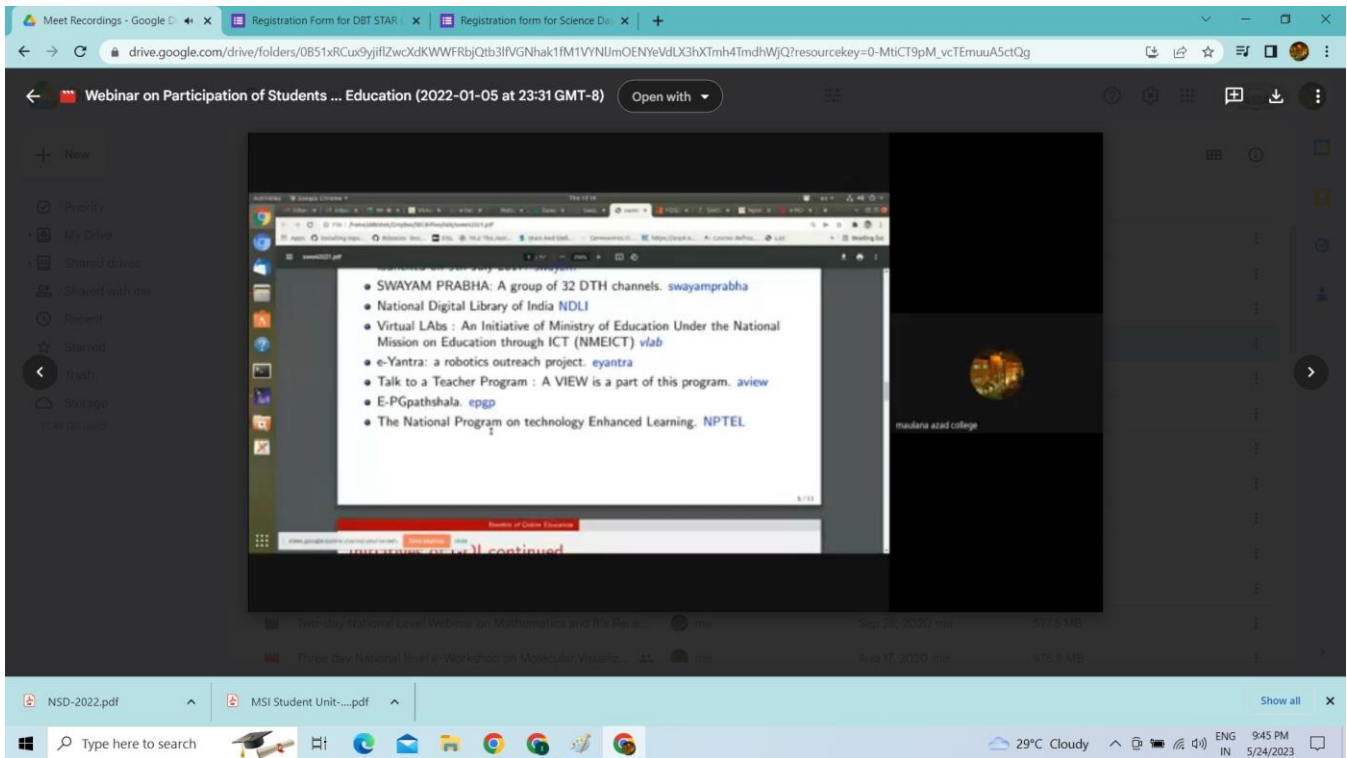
Meet Recordings - Google D
Registration Form for DBT STAR
Registration form for Science Da

drive.google.com/drive/folders/0B51xRCux9yjiflZwcXdKWWFRbjQtb3lfVGNhak1fM1VYNlJmOENYeVdLX3hXTmh4TmdhWjQ?resourcekey=0-MtiCT9pM_vcTEmuuA5ctQg

Webinar on Participation of Students ... Education (2022-01-05 at 23:31 GMT-8)
Open with

New
Priority
My Drive
Shared drives
Shared with me
Recent
Starred
Trash
Storage

swayam2021.pdf

• SWAYAM PRABHA: A group of 32 DTH channels. swayamprabha
• National Digital Library of India NDLI
• Virtual LAbs : An Initiative of Ministry of Education Under the National Mission on Education through ICT (NMEICT) vlab
• e-Yantra: a robotics outreach project. eyantra
• Talk to a Teacher Program : A VIEW is a part of this program. aview
• E-PGpathshala. epgp
• The National Program on technology Enhanced Learning. NPTEL

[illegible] continued

maulana azad college

Two-day National Level Webinar on Mathematics and Its Rece... me Sep 28, 2020 me 217.5 MB
Three day National level e-Workshop on Molecular Visualiz... me Aug 17, 2020 me 676.9 MB

NSD-2022.pdf
MSI Student Unit-....pdf
Show all

Type here to search
29°C Cloudy
ENG IN
9:45 PM
5/24/2023